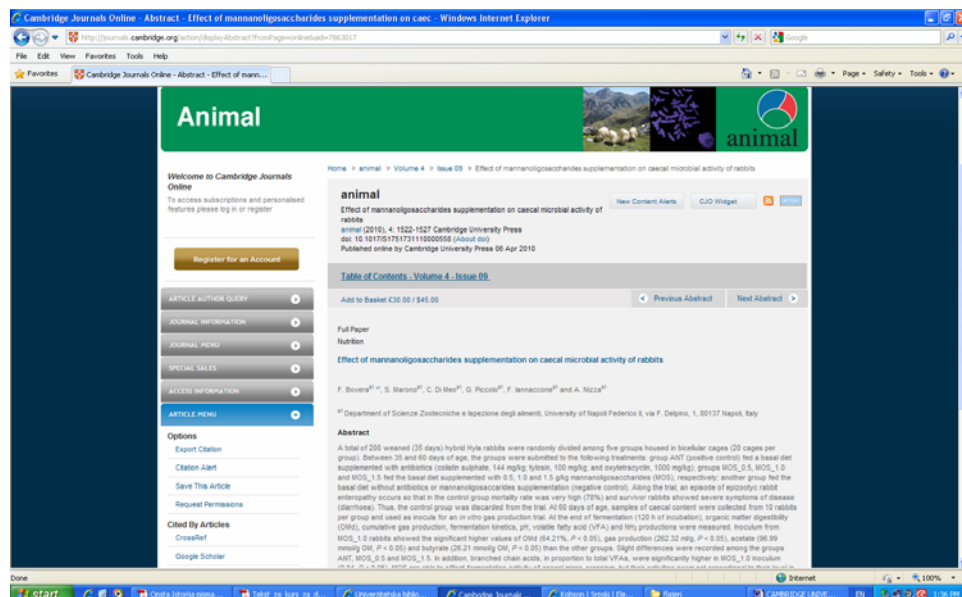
Cambridge Journals Online - Abstract - Effect of mannanoligosaccharides supplementation on caec - Windows Internet Explorer

http://journals.cambridge.org/action/displayAbstract?fromPage=online&aid=7863017

Google

File Edit View Favorites Tools Help

Favorites

Cambridge Journals Online - Abstract - Effect of mann...

Page Safety Tools

Animal

animal

Welcome to Cambridge Journals Online

To access subscriptions and personalised features please log in or register

Register for an Account

ARTICLE AUTHOR QUERY

JOURNAL INFORMATION

JOURNAL MENU

SPECIAL SALES

ACCESS INFORMATION

ARTICLE MENU

Options

Export Citation

Citation Alert

Save This Article

Request Permissions

Cited By Articles

CrossRef

Google Scholar

Home > animal > Volume 4 > Issue 09 > Effect of mannanoligosaccharides supplementation on caecal microbial activity of rabbits

animal

Effect of mannanoligosaccharides supplementation on caecal microbial activity of rabbits

animal (2010), 4: 1522-1527 Cambridge University Press

doi: 10.1017/S1751731110000558 (About doi)

Published online by Cambridge University Press 06 Apr 2010

New Content Alerts

CJO Widget

Table of Contents - Volume 4 - Issue 09

Add to Basket £30.00 / $45.00

Previous Abstract

Next Abstract

Full Paper

Nutrition

Effect of mannanoligosaccharides supplementation on caecal microbial activity of rabbits

F. Bovera$^{a1}$, S. Marono$^{a1}$, C. Di Meo$^{a1}$, G. Piccolo$^{a1}$, F. Iannaccone$^{a1}$ and A. Nizza$^{a1}$

$^{a1}$ Department of Scienze Zootecniche e Ispezione degli alimenti, University of Napoli Federico II, via F. Delpino, 1, 80137 Napoli, Italy

Abstract

A total of 200 weaned (35 days) hybrid Hyla rabbits were randomly divided among five groups housed in bicellular cages (20 cages per group). Between 35 and 60 days of age, the groups were submitted to the following treatments: group ANT (positive control) fed a basal diet supplemented with antibiotics (colistin sulphate, 144 mg/kg; tylosin, 100 mg/kg; and oxytetracyclin, 1000 mg/kg); groups MOS_0.5, MOS_1.0 and MOS_1.5 fed the basal diet supplemented with 0.5, 1.0 and 1.5 g/kg mannanoligosaccharides (MOS), respectively; another group fed the basal diet without antibiotics or mannanoligosaccharides supplementation (negative control). Along the trial, an episode of epizootyc rabbit enteropathy occurs so that in the control group mortality rate was very high (78%) and survivor rabbits showed severe symptoms of disease (diarrhoea). Thus, the control group was discarded from the trial. At 60 days of age, samples of caecal content were collected from 10 rabbits per group and used as inocula for an in vitro gas production trial. At the end of fermentation (120 h of incubation), organic matter digestibility (OMd), cumulative gas production, fermentation kinetics, pH, volatile fatty acid (VFA) and $NH_3$ productions were measured. Inoculum from MOS_1.0 rabbits showed the significant higher values of OMd (64.21%, $P<0.05$), gas production (262.32 ml/g, $P<0.05$), acetate (96.99 mmol/g OM, $P<0.05$) and butyrate (26.21 mmol/g OM, $P<0.05$) than the other groups. Slight differences were recorded among the groups ANT, MOS_0.5 and MOS_1.5. In addition, branched chain acids, in proportion to total VFAs, were significantly higher in MOS_1.0 inoculum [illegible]

Done

Internet

100%

start

Cambridge Journals

CAMBRIDGE UNIVE...

EN

1:36 PM